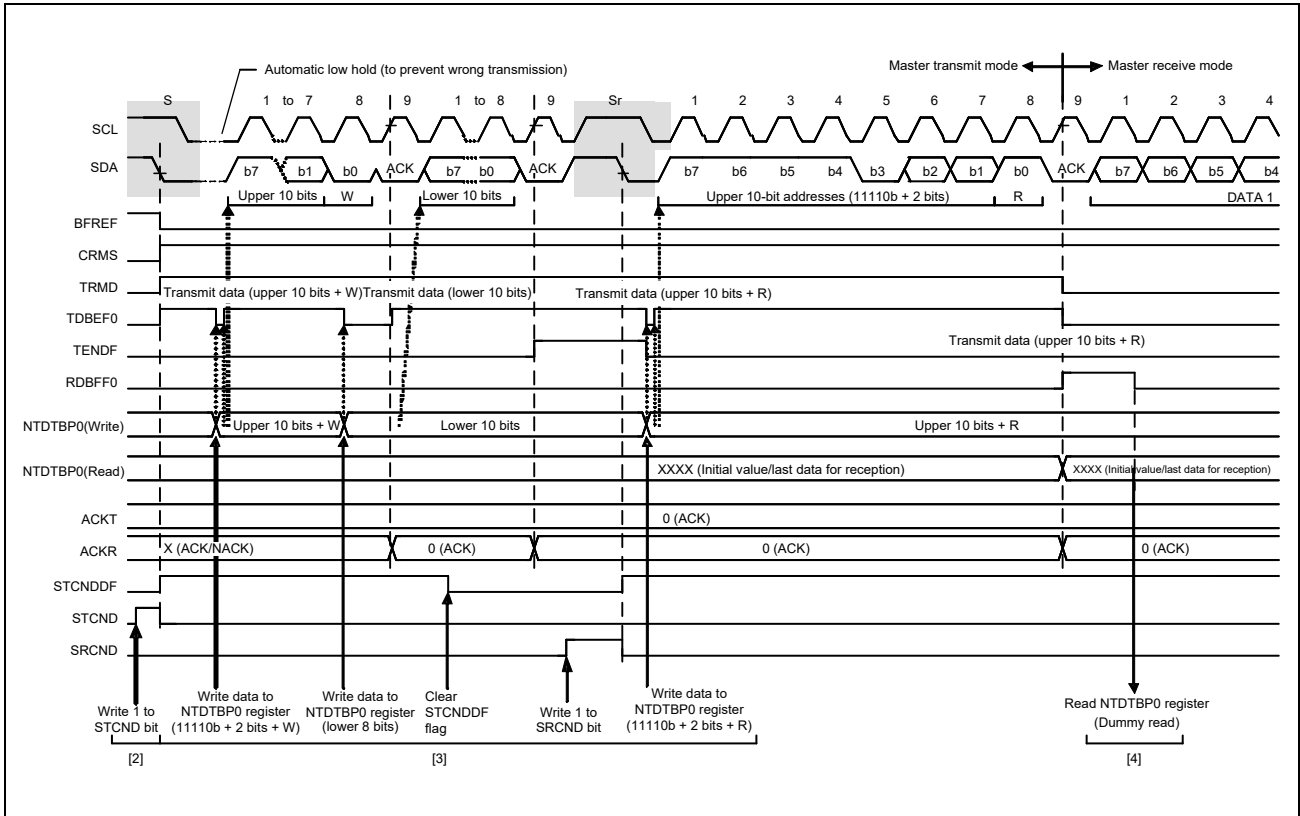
Automatic low hold (to prevent wrong transmission)

Master transmit mode

Master receive mode

S 1 to 7 8 9 1 to 8 9 Sr 1 2 3 4 5 6 7 8 9 1 2 3 4

SCL

SDA

b7 b1 b0 ACK b7 b0 ACK b7 b6 b5 b4 b3 b2 b1 b0 ACK b7 b6 b5 b4

Upper 10 bits W

Lower 10 bits

Upper 10-bit addresses (11110b + 2 bits) R

DATA 1

BFREF

CRMS

TRMD

Transmit data (upper 10 bits + W)

Transmit data (lower 10 bits)

Transmit data (upper 10 bits + R)

TDBEF0

TENDF

Transmit data (upper 10 bits + R)

RDBFF0

NTDTBP0(Write)

Upper 10 bits + W

Lower 10 bits

Upper 10 bits + R

NTDTBP0(Read)

XXXX (Initial value/last data for reception)

XXXX (Initial value/last data for reception)

ACKT

0 (ACK)

ACKR

X (ACK/NACK)

0 (ACK)

0 (ACK)

0 (ACK)

STCNDDF

STCND

SRCND

Write 1 to STCND bit

Write data to NTDTBP0 register (11110b + 2 bits + W)

Write data to NTDTBP0 register (lower 8 bits)

Clear STCNDDF flag

Write 1 to SRCND bit

Write data to NTDTBP0 register (11110b + 2 bits + R)

Read NTDTBP0 register (Dummy read)

[2]

[3]

[4]